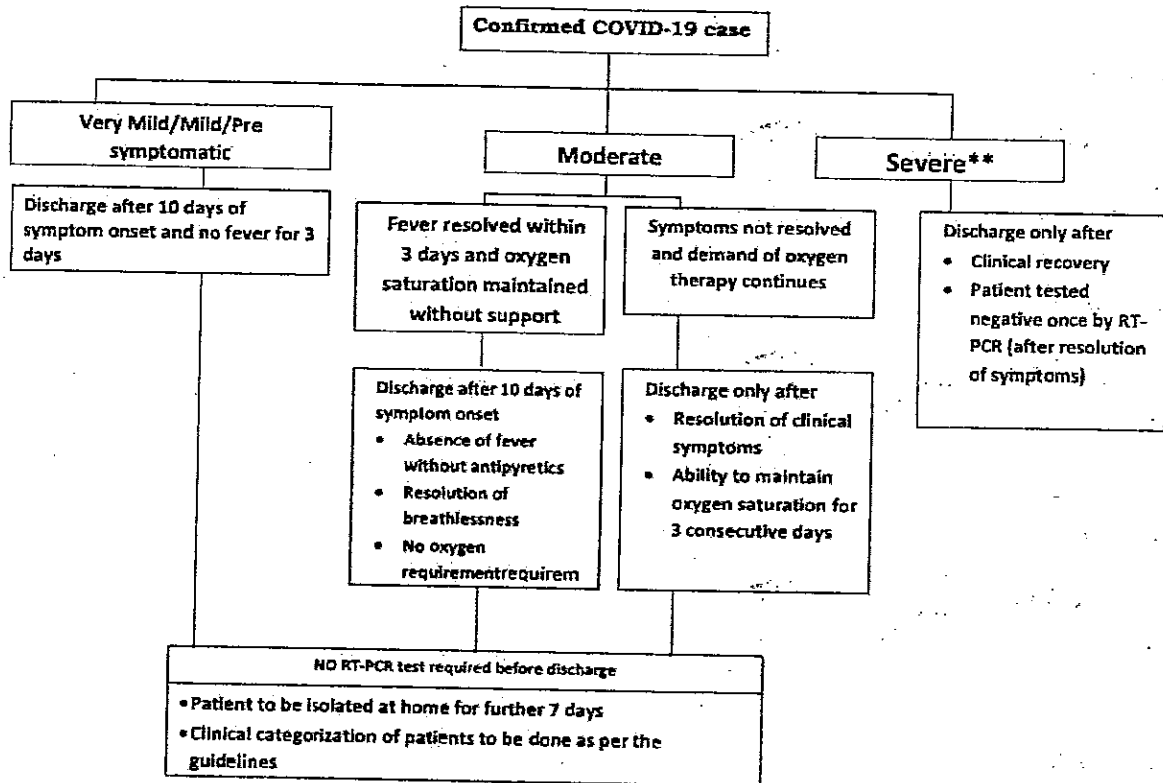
Confirmed COVID-19 case

Very Mild/Mild/Pre symptomatic

Discharge after 10 days of symptom onset and no fever for 3 days

Moderate

Fever resolved within 3 days and oxygen saturation maintained without support

Discharge after 10 days of symptom onset
• Absence of fever without antipyretics
• Resolution of breathlessness
• No oxygen requirementrequirem

Symptoms not resolved and demand of oxygen therapy continues

Discharge only after
• Resolution of clinical symptoms
• Ability to maintain oxygen saturation for 3 consecutive days

Severe**

Discharge only after
• Clinical recovery
• Patient tested negative once by RT-PCR (after resolution of symptoms)

NO RT-PCR test required before discharge
• Patient to be isolated at home for further 7 days
• Clinical categorization of patients to be done as per the guidelines